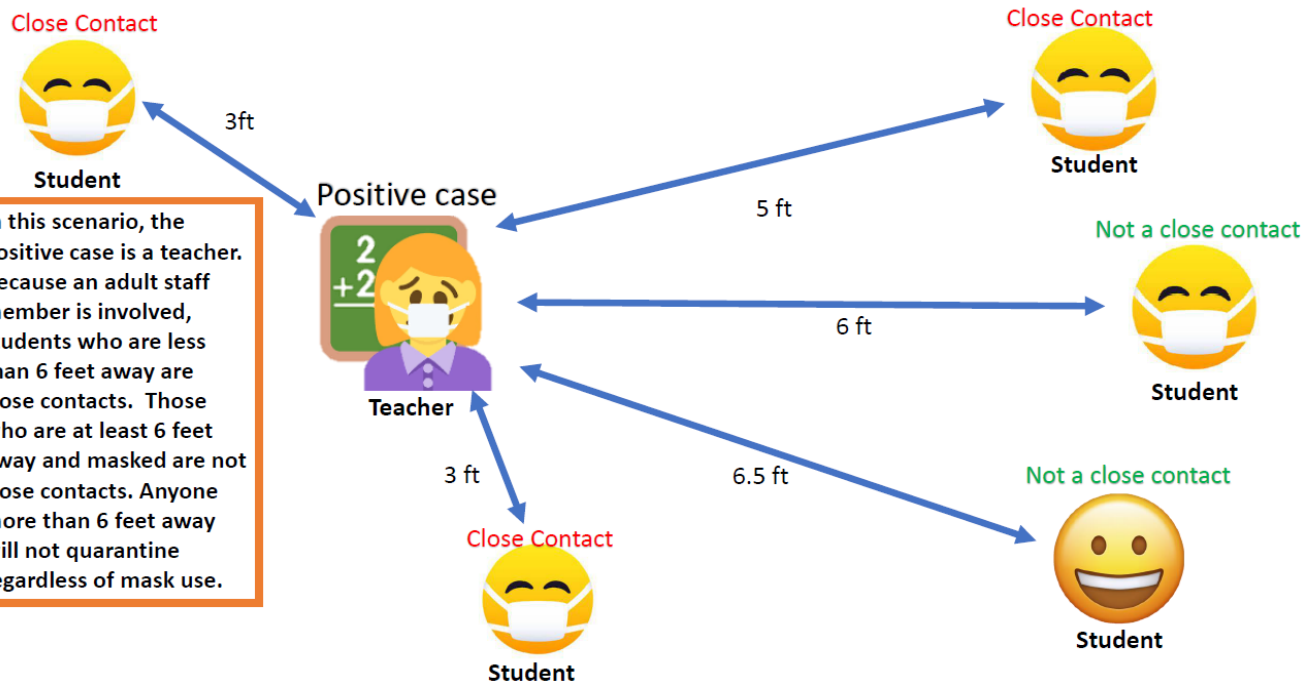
Close Contact

Student

3ft

Positive case

Teacher

Close Contact

Student

5 ft

Not a close contact

Student

6 ft

3 ft

6.5 ft

Not a close contact

Student

Close Contact

Student

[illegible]n this scenario, the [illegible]ositive case is a teacher. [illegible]ecause an adult staff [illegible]ember is involved, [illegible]udents who are less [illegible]han 6 feet away are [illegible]ose contacts. Those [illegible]ho are at least 6 feet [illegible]way and masked are not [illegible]ose contacts. Anyone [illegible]ore than 6 feet away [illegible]ill not quarantine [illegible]egardless of mask use.